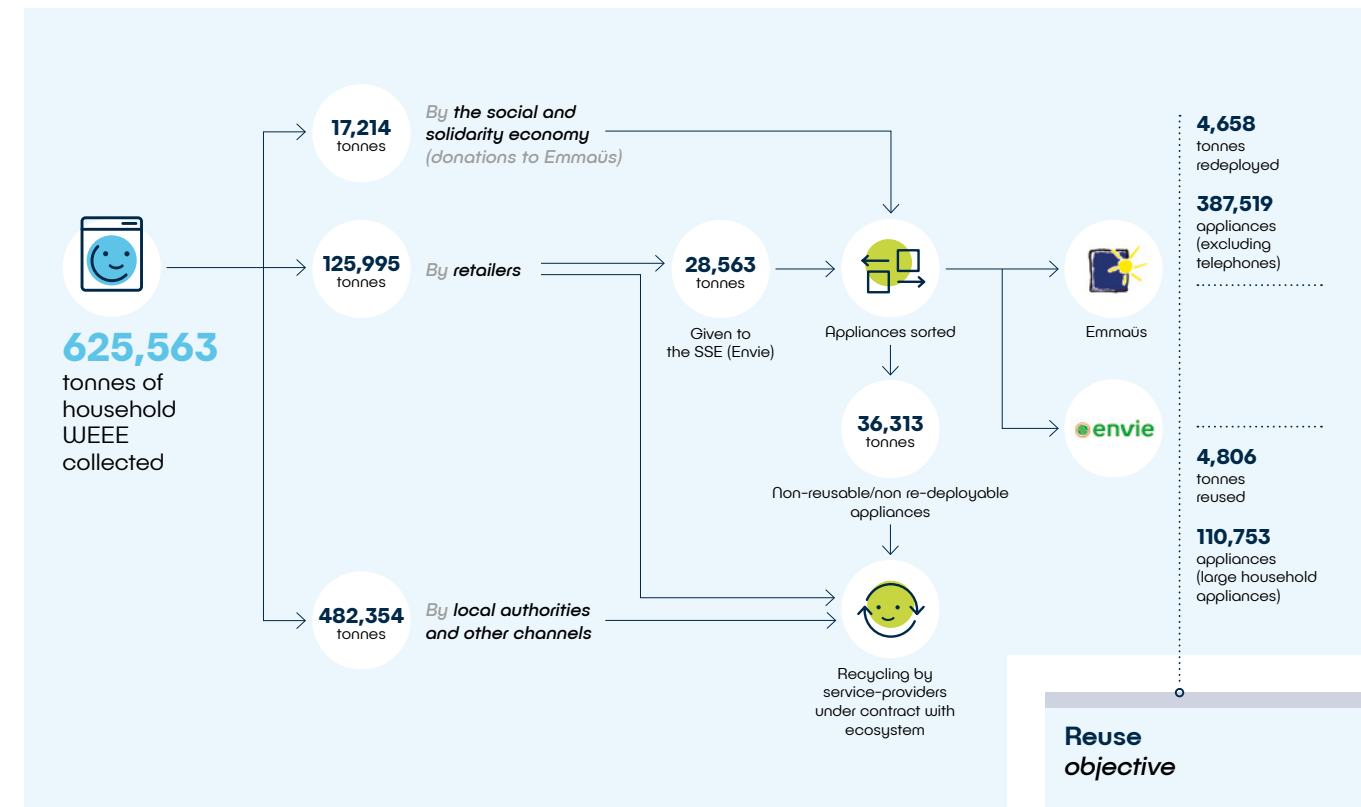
625,563
tonnes of household WEEE collected

17,214
tonnes

By the social and solidarity economy (donations to Emmaüs)

125,995
tonnes

By retailers

28,563
tonnes

Given to the SSE (Envie)

Appliances sorted

36,313
tonnes

Non-reusable/non re-deployable appliances

482,354
tonnes

By local authorities and other channels

Recycling by service-providers under contract with ecosystem

Emmaüs

envie

4,658
tonnes redeployed

387,519
appliances (excluding telephones)

4,806
tonnes reused

110,753
appliances (large household appliances)

Reuse
objective